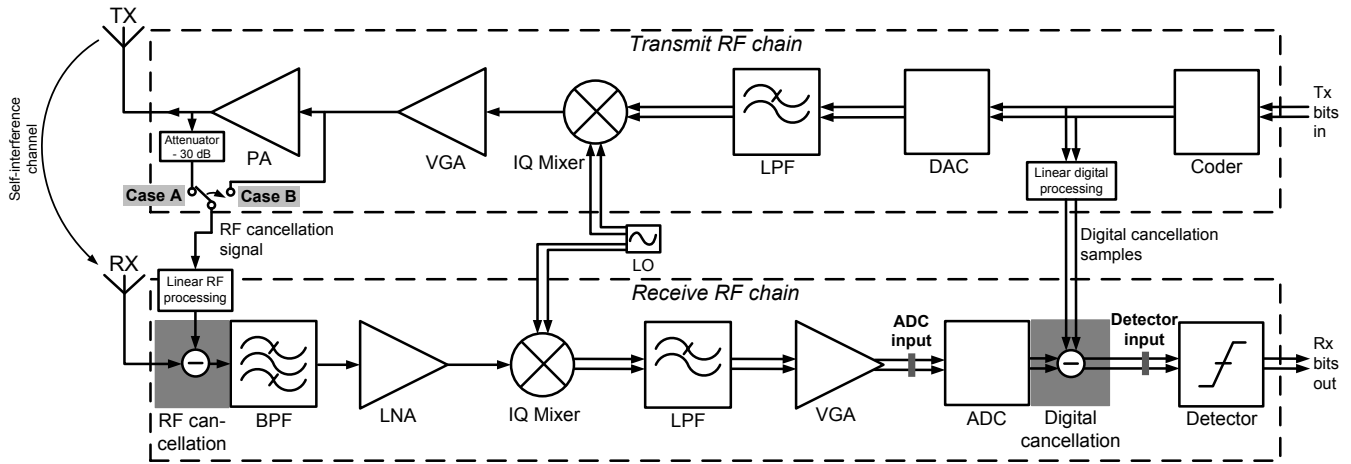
TX

Transmit RF chain

Tx bits in

Attenuator - 30 dB

PA

VGA

IQ Mixer

LPF

DAC

Coder

Linear digital processing

Self-interference channel

Case A

Case B

RF cancellation signal

LO

Digital cancellation samples

RX

Linear RF processing

Receive RF chain

ADC input

Detector input

Rx bits out

RF cancellation

BPF

LNA

IQ Mixer

LPF

VGA

ADC

Digital cancellation

Detector